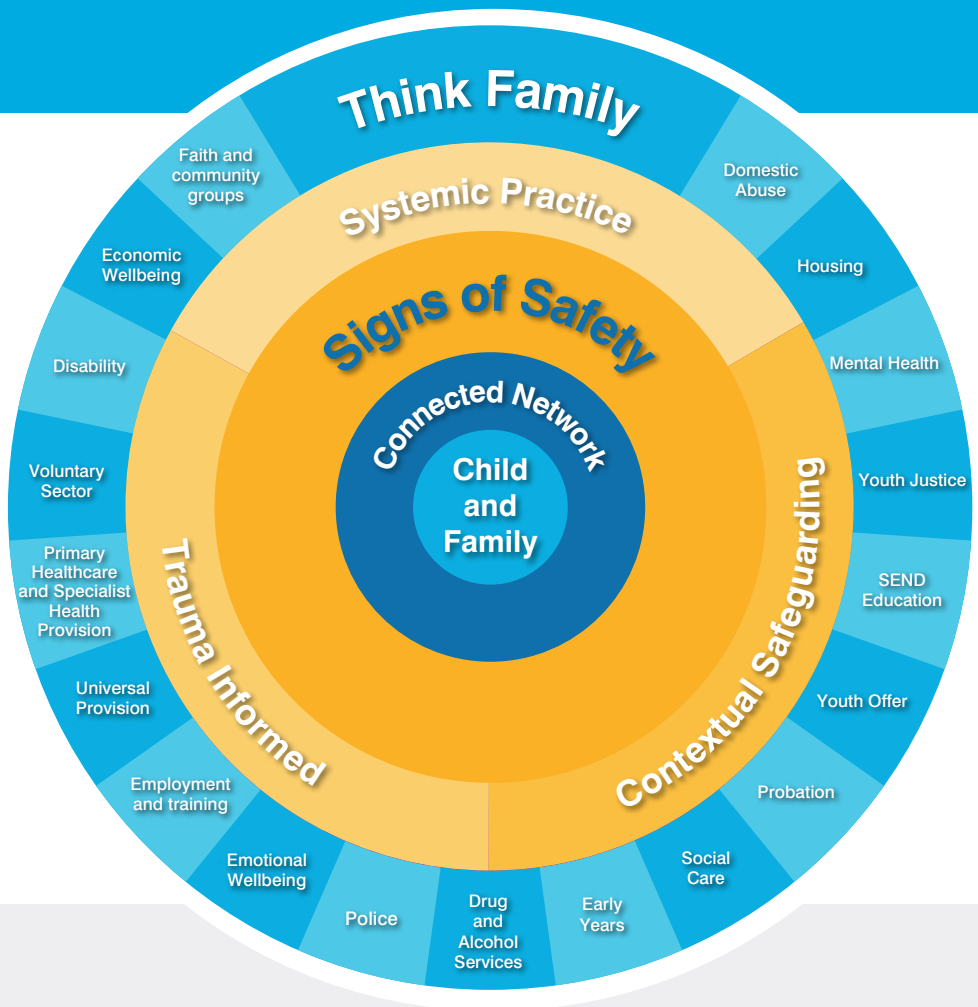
Think Family

Faith and community groups

Economic Wellbeing

Disability

Voluntary Sector

Primary Healthcare and Specialist Health Provision

Universal Provision

Employment and training

Emotional Wellbeing

Police

Drug and Alcohol Services

Early Years

Social Care

Probation

Youth Offer

SEND Education

Youth Justice

Mental Health

Housing

Domestic Abuse

Systemic Practice

Trauma Informed

Contextual Safeguarding

Signs of Safety

Connected Network

Child and Family